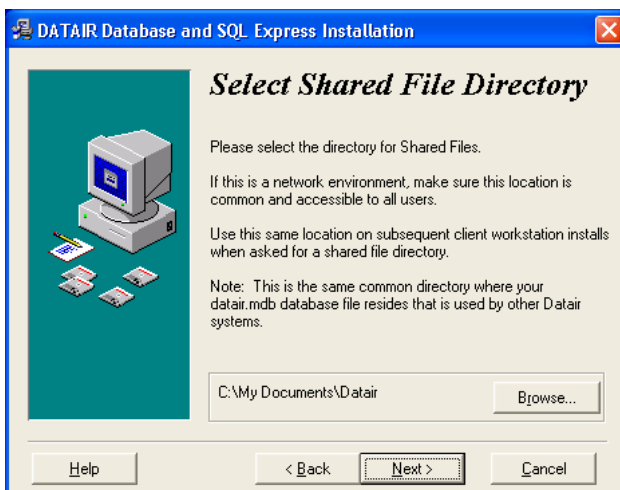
DATAIR Database and SQL Express Installation

Select Shared File Directory

Please select the directory for Shared Files.

If this is a network environment, make sure this location is common and accessible to all users.

Use this same location on subsequent client workstation installs when asked for a shared file directory.

Note: This is the same common directory where your datair.mdb database file resides that is used by other Datair systems.

C:\My Documents\Datair

Browse...

Help

< Back

Next >

Cancel